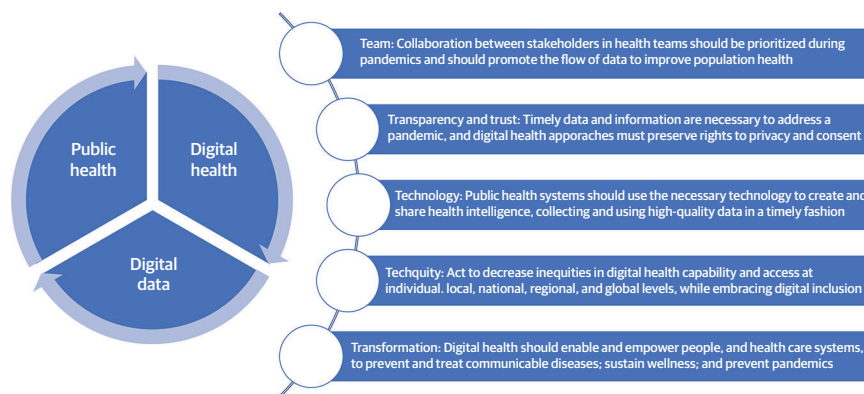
Public health

Digital health

Digital data

Team: Collaboration between stakeholders in health teams should be prioritized during pandemics and should promote the flow of data to improve population health

Transparency and trust: Timely data and information are necessary to address a pandemic, and digital health apporaches must preserve rights to privacy and consent

Technology: Public health systems should use the necessary technology to create and share health intelligence, collecting and using high-quality data in a timely fashion

Techquity: Act to decrease inequities in digital health capability and access at individual. local, national, regional, and global levels, while embracing digital inclusion

Transformation: Digital health should enable and empower people, and health care systems, to prevent and treat communicable diseases; sustain wellness; and prevent pandemics